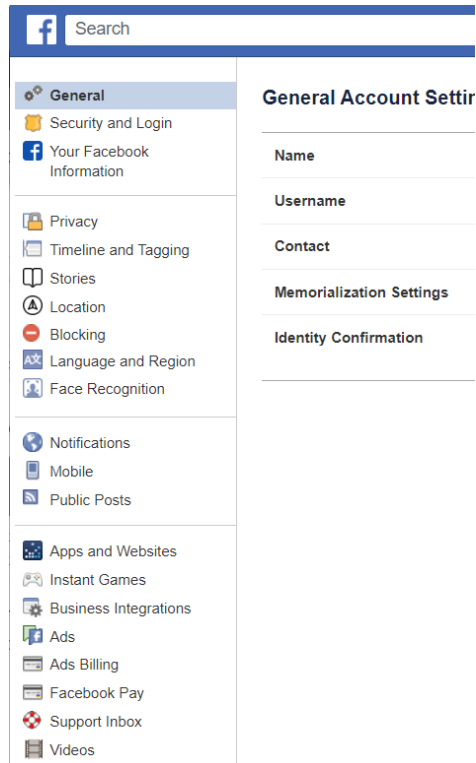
Search

General
Security and Login
Your Facebook Information

Privacy
Timeline and Tagging
Stories
Location
Blocking
Language and Region
Face Recognition

Notifications
Mobile
Public Posts

Apps and Websites
Instant Games
Business Integrations
Ads
Ads Billing
Facebook Pay
Support Inbox
Videos

General Account Settin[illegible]

Name
Username
Contact
Memorialization Settings
Identity Confirmation